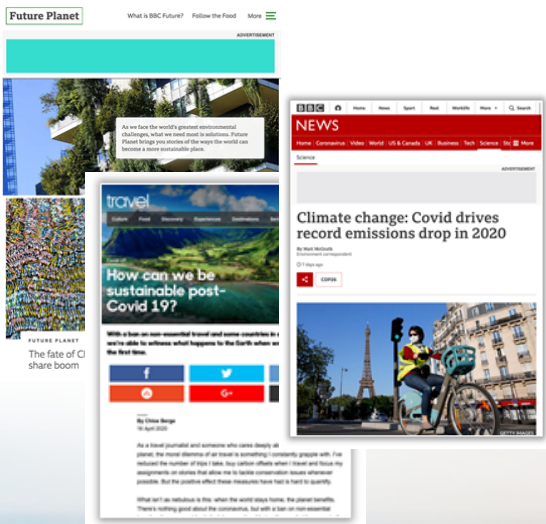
Future Planet

What is BBC Future?

Follow the Food

More

ADVERTISEMENT

As we face the world's greatest environmental challenges, what we need most is solutions. Future Planet brings you stories of the ways the world can become a more sustainable place.

FUTURE PLANET

The fate of C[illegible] share boom

travel

Culture Food Discovery Experiences Destinations Ser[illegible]

How can we be sustainable post-Covid 19?

With a ban on non-essential travel and some countries in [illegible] we're able to witness what happens to the Earth when w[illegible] the first time.

By Chloe Berge

16 April 2020

As a travel journalist and someone who cares deeply ab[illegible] planet, the moral dilemma of air travel is something I constantly grapple with. I've reduced the number of trips I take, buy carbon offsets when I travel and focus my assignments on stories that allow me to tackle conservation issues wherever possible. But the positive effect these measures have had is hard to quantify.

What isn't as nebulous is this: when the world stays home, the planet benefits. There's nothing good about the coronavirus, but with a ban on non-essential

BBC

Home News Sport Reel Worklife More Search

NEWS

Home Coronavirus Video World US & Canada UK Business Tech Science Stc More

Science

ADVERTISEMENT

Climate change: Covid drives record emissions drop in 2020

By Matt McGrath
Environment correspondent

7 days ago

COP26

GETTY IMAGES